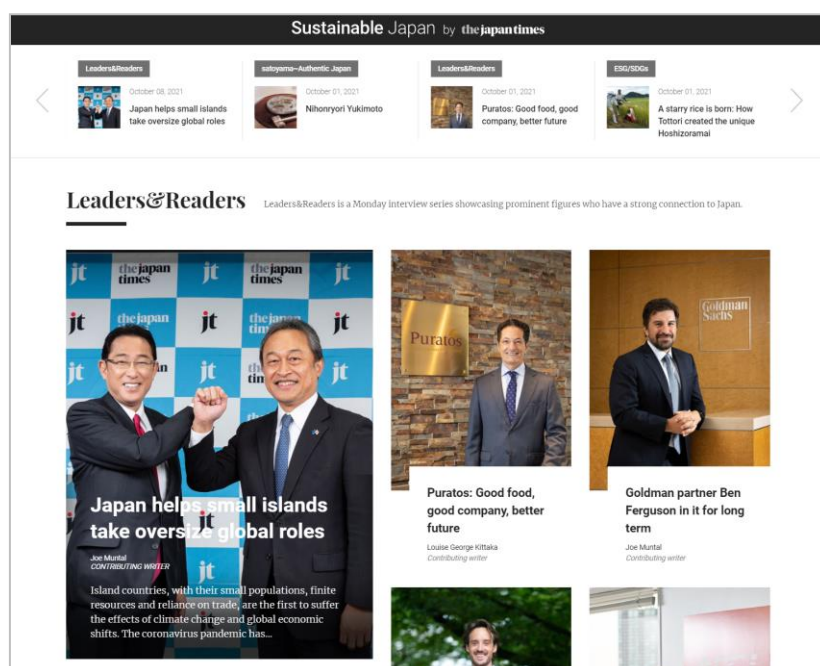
Sustainable Japan by the japan times

Leaders&Readers
October 08, 2021
Japan helps small islands take oversize global roles

satoyama–Authentic Japan
October 01, 2021
Nihonryori Yukimoto

Leaders&Readers
October 01, 2021
Puratos: Good food, good company, better future

ESG/SDGs
October 01, 2021
A starry rice is born: How Tottori created the unique Hoshizoramai

Leaders&Readers

Leaders&Readers is a Monday interview series showcasing prominent figures who have a strong connection to Japan.

the japan times jt the japan times jt jt the japan jt the japan jt jt jt jt

Japan helps small islands take oversize global roles

Joe Muntal
CONTRIBUTING WRITER

Island countries, with their small populations, finite resources and reliance on trade, are the first to suffer the effects of climate change and global economic shifts. The coronavirus pandemic has...

Puratos

Puratos: Good food, good company, better future

Louise George Kittaka
Contributing writer

Goldman Sachs

Goldman partner Ben Ferguson in it for long term

Joe Muntal
Contributing writer